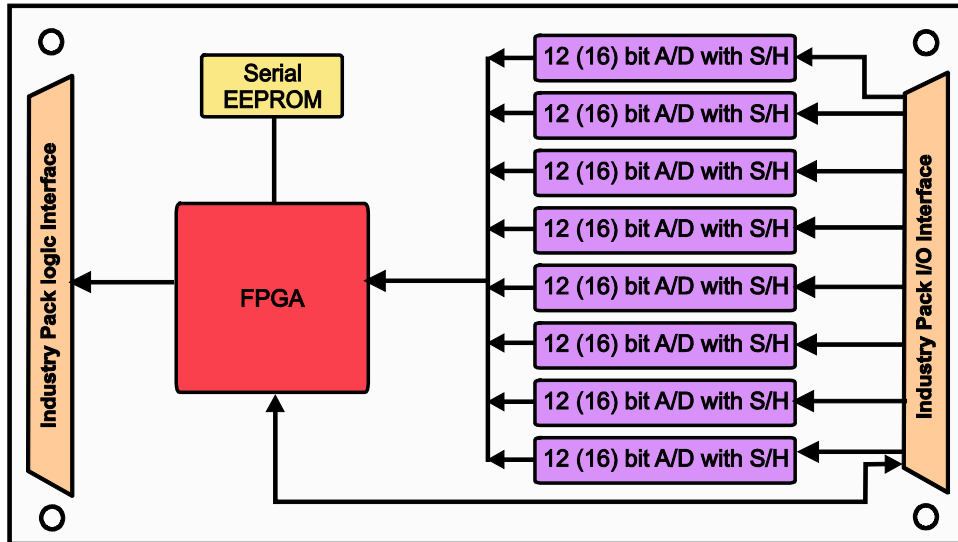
Industry Pack logic Interface

Serial EEPROM

FPGA

12 (16) bit A/D with S/H
12 (16) bit A/D with S/H
12 (16) bit A/D with S/H
12 (16) bit A/D with S/H
12 (16) bit A/D with S/H
12 (16) bit A/D with S/H
12 (16) bit A/D with S/H
12 (16) bit A/D with S/H

Industry Pack I/O Interface